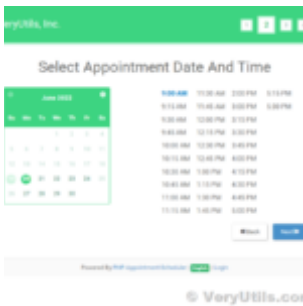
VeryUtils, Inc.

Select Appointment Date And Time

June 2022

Su Mo Tu We Th Fr Sa

| | | | 1 | 2 | 3 | 4 |
|---|---|---|---|---|---|---|
| 5 | 6 | 7 | 8 | 9 | 10 | 11 |
| 12 | 13 | 14 | 15 | 16 | 17 | 18 |
| 19 | 20 | 21 | 22 | 23 | 24 | 25 |
| 26 | 27 | 28 | 29 | 30 | | |

| 9:00 AM | 11:30 AM | 2:00 PM | 4:30 PM |
|---|---|---|---|
| 9:15 AM | 11:45 AM | 2:15 PM | 4:45 PM |
| 9:30 AM | 12:00 PM | 2:30 PM | 5:00 PM |
| 9:45 AM | 12:15 PM | 2:45 PM | |
| 10:00 AM | 12:30 PM | 3:00 PM | |
| 10:15 AM | 12:45 PM | 3:15 PM | |
| 10:30 AM | 1:00 PM | 3:30 PM | |
| 10:45 AM | 1:15 PM | 3:45 PM | |
| 11:00 AM | 1:30 PM | 4:00 PM | |
| 11:15 AM | 1:45 PM | 4:15 PM | |

Back Next

Powered By PHP Appointment Scheduler English Login

© VeryUtils.com